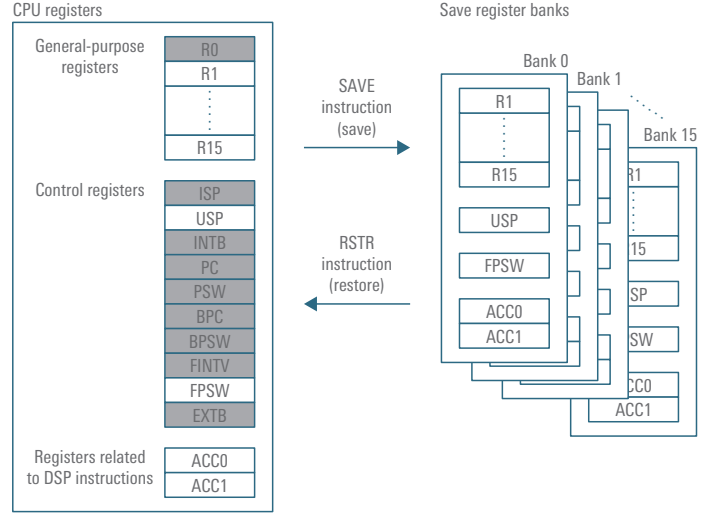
CPU registers

General-purpose registers

R0
R1
R15

Control registers

ISP
USP
INTB
PC
PSW
BPC
BPSW
FINTV
FPSW
EXTB

Registers related to DSP instructions

ACC0
ACC1

SAVE instruction (save)

RSTR instruction (restore)

Save register banks

Bank 0
Bank 1
Bank 15

R1
R15
USP
FPSW
ACC0
ACC1

R1
15
SP
SW
CC0
ACC1